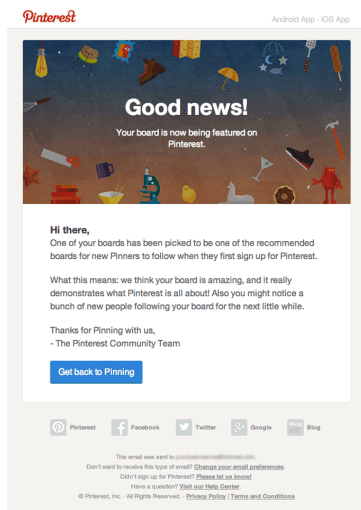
Pinterest

Android App · iOS App

Good news!

Your board is now being featured on Pinterest.

Hi there,
One of your boards has been picked to be one of the recommended boards for new Pinners to follow when they first sign up for Pinterest.

What this means: we think your board is amazing, and it really demonstrates what Pinterest is all about! Also you might notice a bunch of new people following your board for the next little while.

Thanks for Pinning with us,
- The Pinterest Community Team

Get back to Pinning

Pinterest Facebook Twitter Google Blog

This email was sent to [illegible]
Don't want to receive this type of email? Change your email preferences.
Didn't sign up for Pinterest? Please let us know!
Have a question? Visit our Help Center.
© Pinterest, Inc. · All Rights Reserved. · Privacy Policy | Terms and Conditions